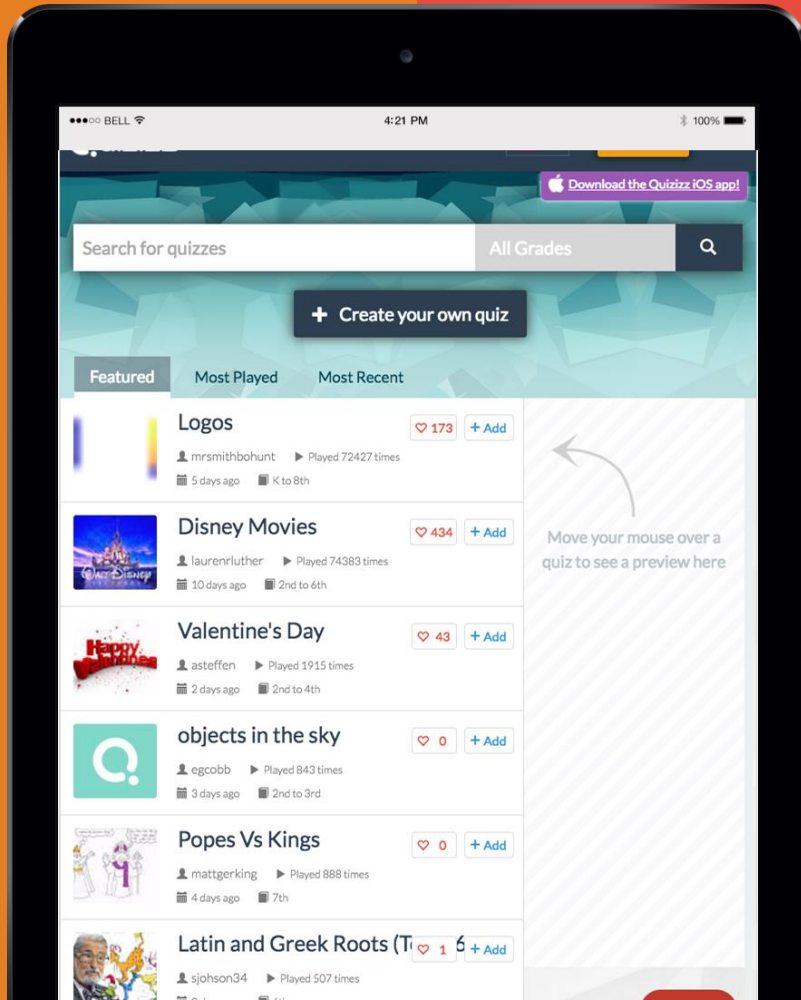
●●●○○ BELL 4:21 PM 100%

Download the Quizizz iOS app!

Search for quizzes

All Grades

+ Create your own quiz

Featured Most Played Most Recent

Logos
mrsmithbohunt Played 72427 times
5 days ago K to 8th
173 + Add

Disney Movies
laurenrluther Played 74383 times
10 days ago 2nd to 6th
434 + Add

Valentine's Day
asteffen Played 1915 times
2 days ago 2nd to 4th
43 + Add

objects in the sky
egcobb Played 843 times
3 days ago 2nd to 3rd
0 + Add

Popes Vs Kings
mattgerking Played 888 times
4 days ago 7th
0 + Add

Latin and Greek Roots (T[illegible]
sjohson34 Played 507 times
1 + Add

Move your mouse over a quiz to see a preview here